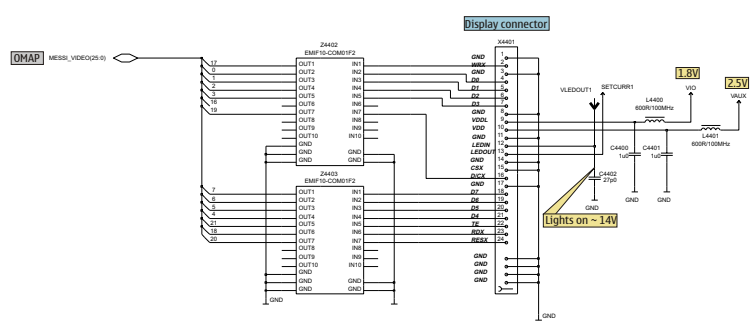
Display connector

OMAP MESSI_VIDEO(25:0)

Z4402
EMIF10-COM01F2

17 OUT1 IN1
0 OUT2 IN2
1 OUT3 IN3
2 OUT4 IN4
3 OUT5 IN5
16 OUT6 IN6
19 OUT7 IN7
OUT8 IN8
OUT9 IN9
OUT10 IN10
GND
GND GND
GND GND

Z4403
EMIF10-COM01F2

7 OUT1 IN1
6 OUT2 IN2
5 OUT3 IN3
4 OUT4 IN4
21 OUT5 IN5
18 OUT6 IN6
20 OUT7 IN7
OUT8 IN8
OUT9 IN9
OUT10 IN10
GND
GND GND
GND GND

GND

X4401
GND 1
WRX 2
GND 3
D0 4
D1 5
D2 6
D3 7
GND 8
VDDL 9
VDD 10
GND 11
LEDIN 12
LEDOUT 13
GND 14
CSX 15
D/CX 16
GND 17
D7 18
D6 19
D5 20
D4 21
TE 22
RDX 23
RESX 24
GND
GND
GND
GND

GND

VLEDOUT1
SETCURR1

1.8V
VIO
L4400
600R/100MHz

2.5V
VAUX
L4401
600R/100MHz

C4400
1u0
GND

C4401
1u0
GND

C4402
27p0
GND

Lights on ~ 14V